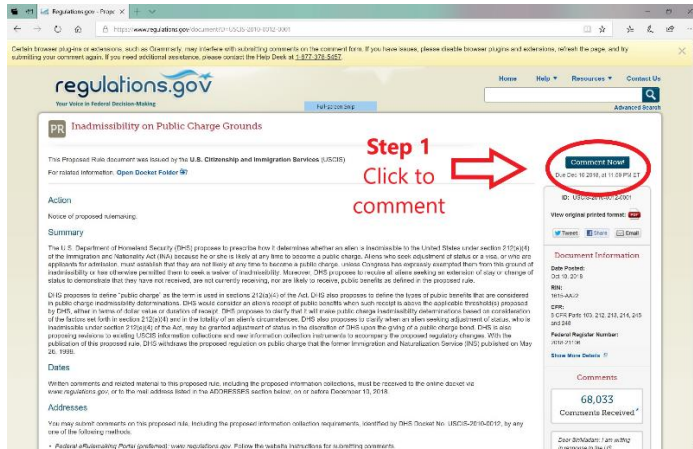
Regulations.gov - Propo ×

https://www.regulations.gov/document?D=USCIS-2010-0012-0001

Certain browser plug-ins or extensions, such as Grammarly, may interfere with submitting comments on the comment form. If you have issues, please disable browser plugins and extensions, refresh the page, and try submitting your comment again. If you need additional assistance, please contact the Help Desk at 1-877-378-5457.

regulations.gov
Your Voice in Federal Decision-Making

Home Help Resources Contact Us

Advanced Search

PR Inadmissibility on Public Charge Grounds

Step 1
Click to comment

Comment Now!
Due Dec 10 2018, at 11:59 PM ET

This Proposed Rule document was issued by the U.S. Citizenship and Immigration Services (USCIS)

For related information, Open Docket Folder

ID: USCIS-2010-0012-0001

View original printed format:

Tweet Share Email

Action

Notice of proposed rulemaking.

Summary

The U.S. Department of Homeland Security (DHS) proposes to prescribe how it determines whether an alien is inadmissible to the United States under section 212(a)(4) of the Immigration and Nationality Act (INA) because he or she is likely at any time to become a public charge. Aliens who seek adjustment of status or a visa, or who are applicants for admission, must establish that they are not likely at any time to become a public charge, unless Congress has expressly exempted them from this ground of inadmissibility or has otherwise permitted them to seek a waiver of inadmissibility. Moreover, DHS proposes to require all aliens seeking an extension of stay or change of status to demonstrate that they have not received, are not currently receiving, nor are likely to receive, public benefits as defined in the proposed rule.

DHS proposes to define "public charge" as the term is used in sections 212(a)(4) of the Act. DHS also proposes to define the types of public benefits that are considered in public charge inadmissibility determinations. DHS would consider an alien's receipt of public benefits when such receipt is above the applicable threshold(s) proposed by DHS, either in terms of dollar value or duration of receipt. DHS proposes to clarify that it will make public charge inadmissibility determinations based on consideration of the factors set forth in section 212(a)(4) and in the totality of an alien's circumstances. DHS also proposes to clarify that when an alien seeking adjustment of status, who is inadmissible under section 212(a)(4) of the Act, may be granted adjustment of status in the discretion of DHS upon the giving of a public charge bond. DHS is also proposing revisions to existing USCIS information collections and new information collection instruments to accompany the proposed regulatory changes. With the publication of this proposed rule, DHS withdraws the proposed regulation on public charge that the former Immigration and Naturalization Service (INS) published on May 26, 1999.

Dates

Written comments and related material to this proposed rule, including the proposed information collections, must be received to the online docket via www.regulations.gov, or to the mail address listed in the ADDRESSES section below, on or before December 10, 2018.

Addresses

You may submit comments on this proposed rule, including the proposed information collection requirements, identified by DHS Docket No. USCIS-2010-0012, by any one of the following methods:

• Federal eRulemaking Portal (preferred): www.regulations.gov. Follow the website instructions for submitting comments.

Document Information

Date Posted:
Oct 10, 2018

RIN:
1615-AA22

CFR:
8 CFR Parts 103, 212, 213, 214, 245 and 248

Federal Register Number:
2018-21106

Show More Details

Comments

68,033
Comments Received

Dear Sir/Madam: I am writing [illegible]